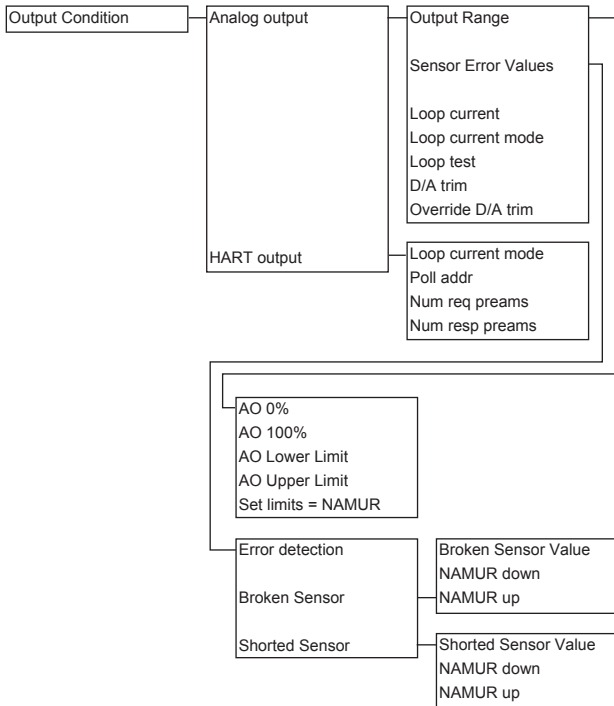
Output Condition

Analog output

HART output

Output Range

Sensor Error Values

Loop current
Loop current mode
Loop test
D/A trim
Override D/A trim

Loop current mode
Poll addr
Num req preams
Num resp preams

AO 0%
AO 100%
AO Lower Limit
AO Upper Limit
Set limits = NAMUR

Error detection

Broken Sensor

Shorted Sensor

Broken Sensor Value
NAMUR down
NAMUR up

Shorted Sensor Value
NAMUR down
NAMUR up